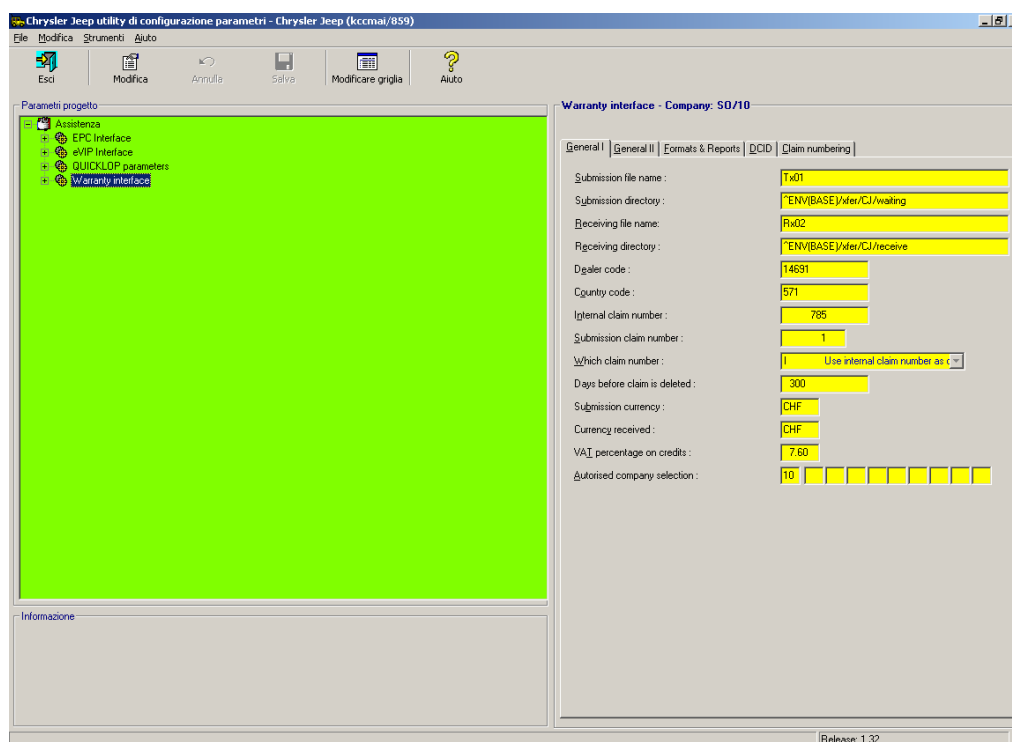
Chrysler Jeep utility di configurazione parametri - Chrysler Jeep (kccmai/859)

File Modifica Strumenti Aiuto

Esci Modifica Annulla Salva Modificare griglia Aiuto

Parametri progetto

Assistenza
EPC Interface
eVIP Interface
QUICKLOP parameters
Warranty interface

Informazione

Warranty interface - Company: SO/10

General I | General II | Formats & Reports | DCID | Claim numbering

| | |
|---|---|
| Submission file name : | Tx01 |
| Submission directory : | ^ENV(BASE)/xfer/CJ/waiting |
| Receiving file name: | Rx02 |
| Receiving directory : | ^ENV(BASE)/xfer/CJ/receive |
| Dealer code : | 14691 |
| Country code : | 571 |
| Internal claim number : | 785 |
| Submission claim number : | 1 |
| Which claim number : | I Use internal claim number as c |
| Days before claim is deleted : | 300 |
| Submission currency : | CHF |
| Currency received : | CHF |
| VAT percentage on credits : | 7.60 |
| Autorised company selection : | 10 |

Release: 1.32